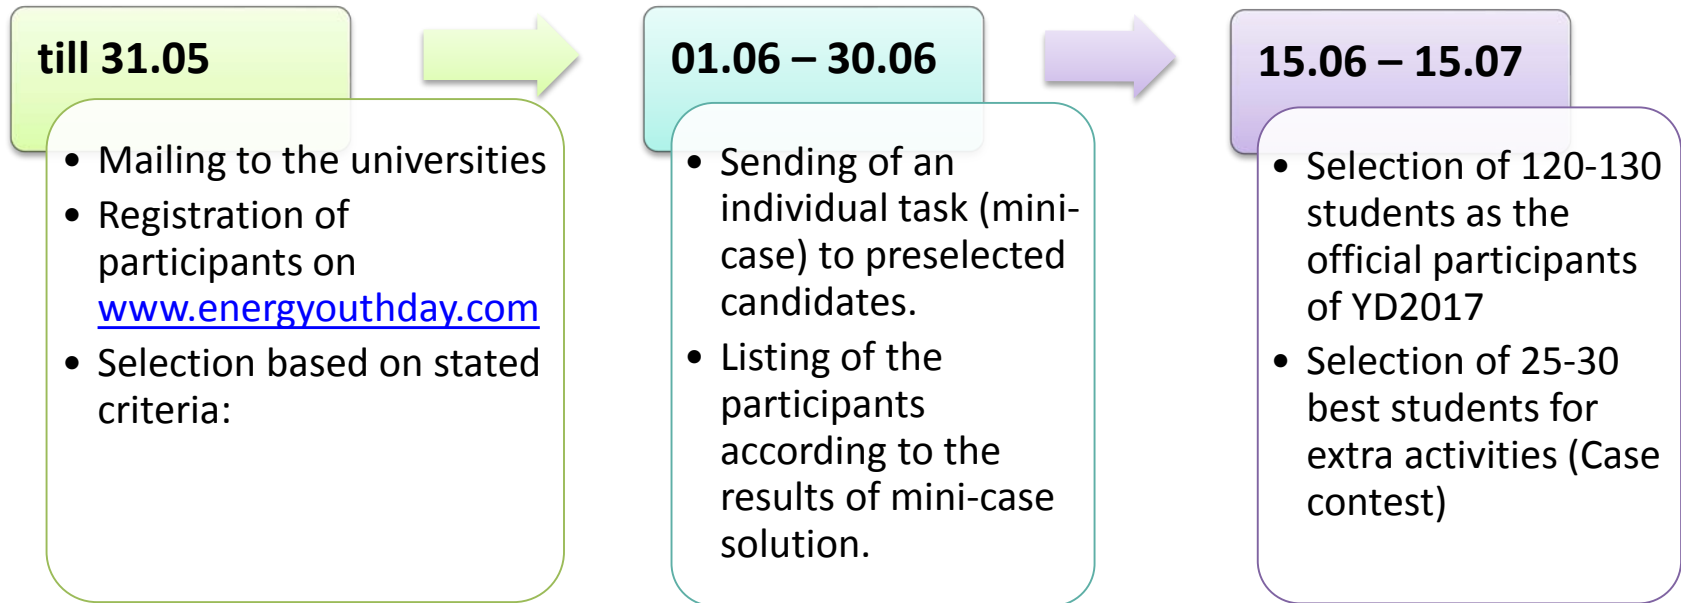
till 31.05

- Mailing to the universities
- Registration of participants on www.energyouthday.com
- Selection based on stated criteria:

01.06 – 30.06

- Sending of an individual task (mini-case) to preselected candidates.
- Listing of the participants according to the results of mini-case solution.

15.06 – 15.07

- Selection of 120-130 students as the official participants of YD2017
- Selection of 25-30 best students for extra activities (Case contest)